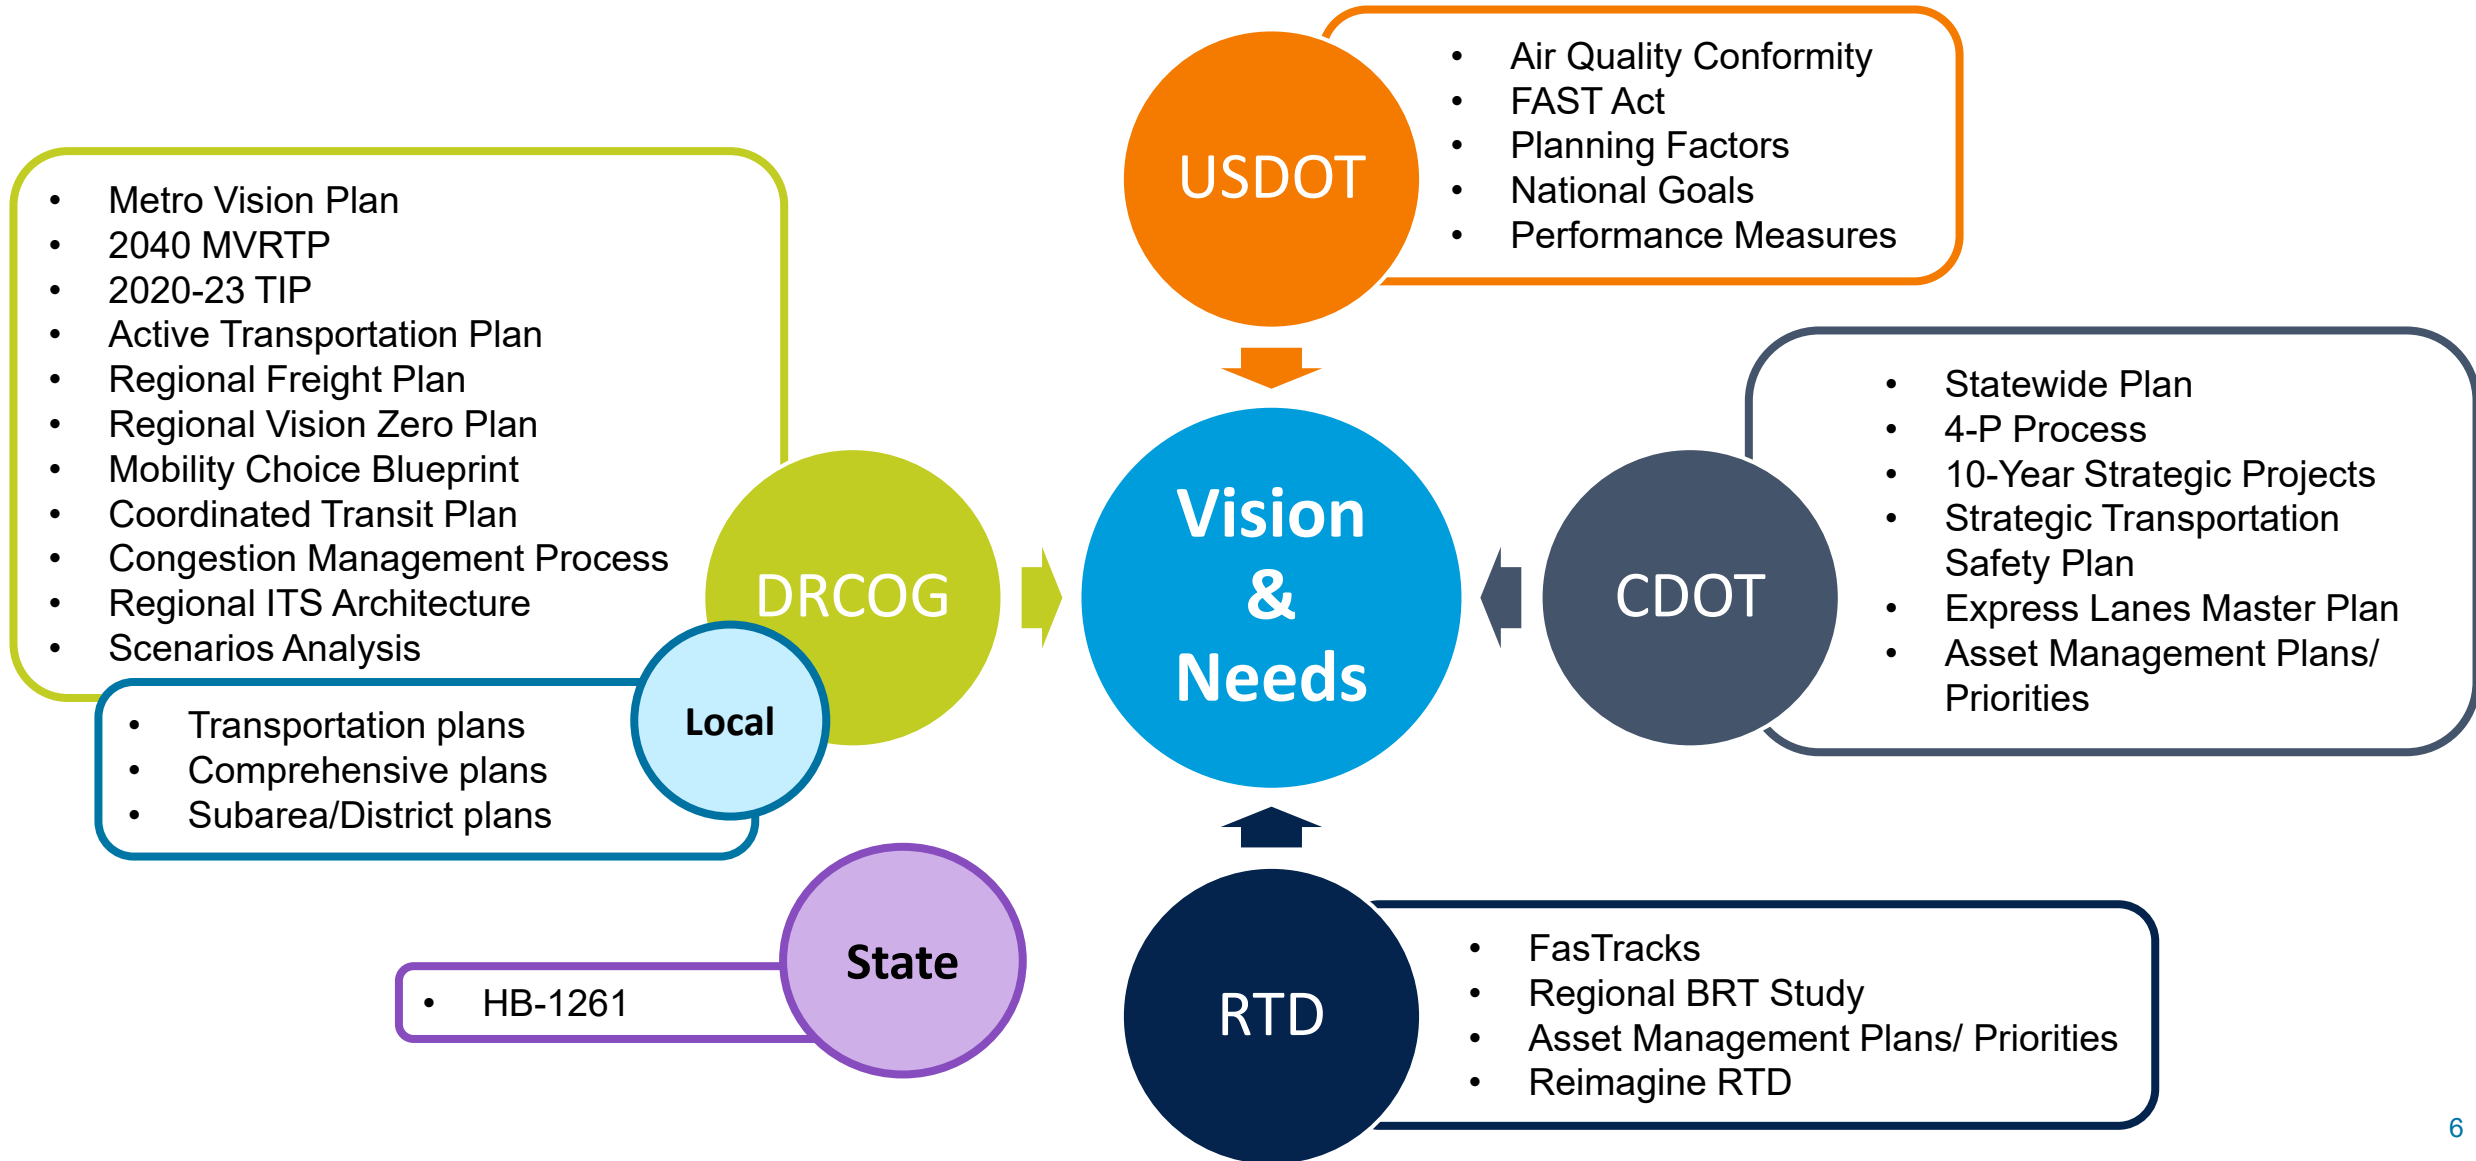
USDOT

- Air Quality Conformity
- FAST Act
- Planning Factors
- National Goals
- Performance Measures

- Metro Vision Plan
- 2040 MVRTP
- 2020-23 TIP
- Active Transportation Plan
- Regional Freight Plan
- Regional Vision Zero Plan
- Mobility Choice Blueprint
- Coordinated Transit Plan
- Congestion Management Process
- Regional ITS Architecture
- Scenarios Analysis

DRCOG

Local

- Transportation plans
- Comprehensive plans
- Subarea/District plans

Vision & Needs

CDOT

- Statewide Plan
- 4-P Process
- 10-Year Strategic Projects
- Strategic Transportation Safety Plan
- Express Lanes Master Plan
- Asset Management Plans/ Priorities

State

- HB-1261

RTD

- FasTracks
- Regional BRT Study
- Asset Management Plans/ Priorities
- Reimagine RTD

6